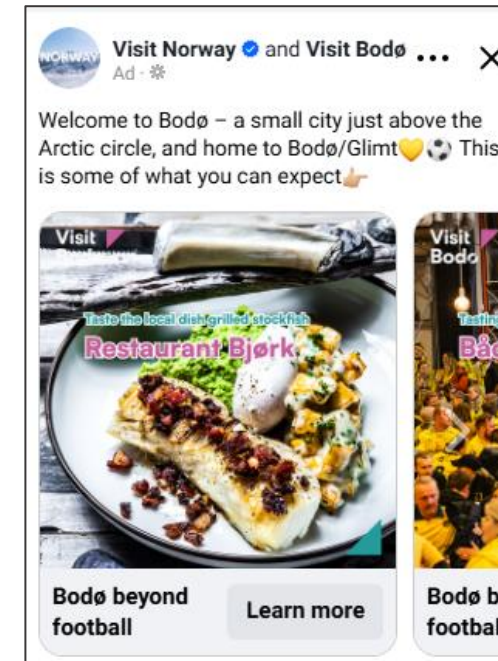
NORWAY

Visit Norway and Visit Bodø ... ×
Ad ·

Welcome to Bodø – a small city just above the Arctic circle, and home to Bodø/Glimt💛⚽ This is some of what you can expect👉

Visit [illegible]

Taste the local dish grilled stockfish
Restaurant Bjørk

Bodø beyond football

Learn more

Visit Bodø

Tasting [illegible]

Bå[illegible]

Bodø b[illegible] footbal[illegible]